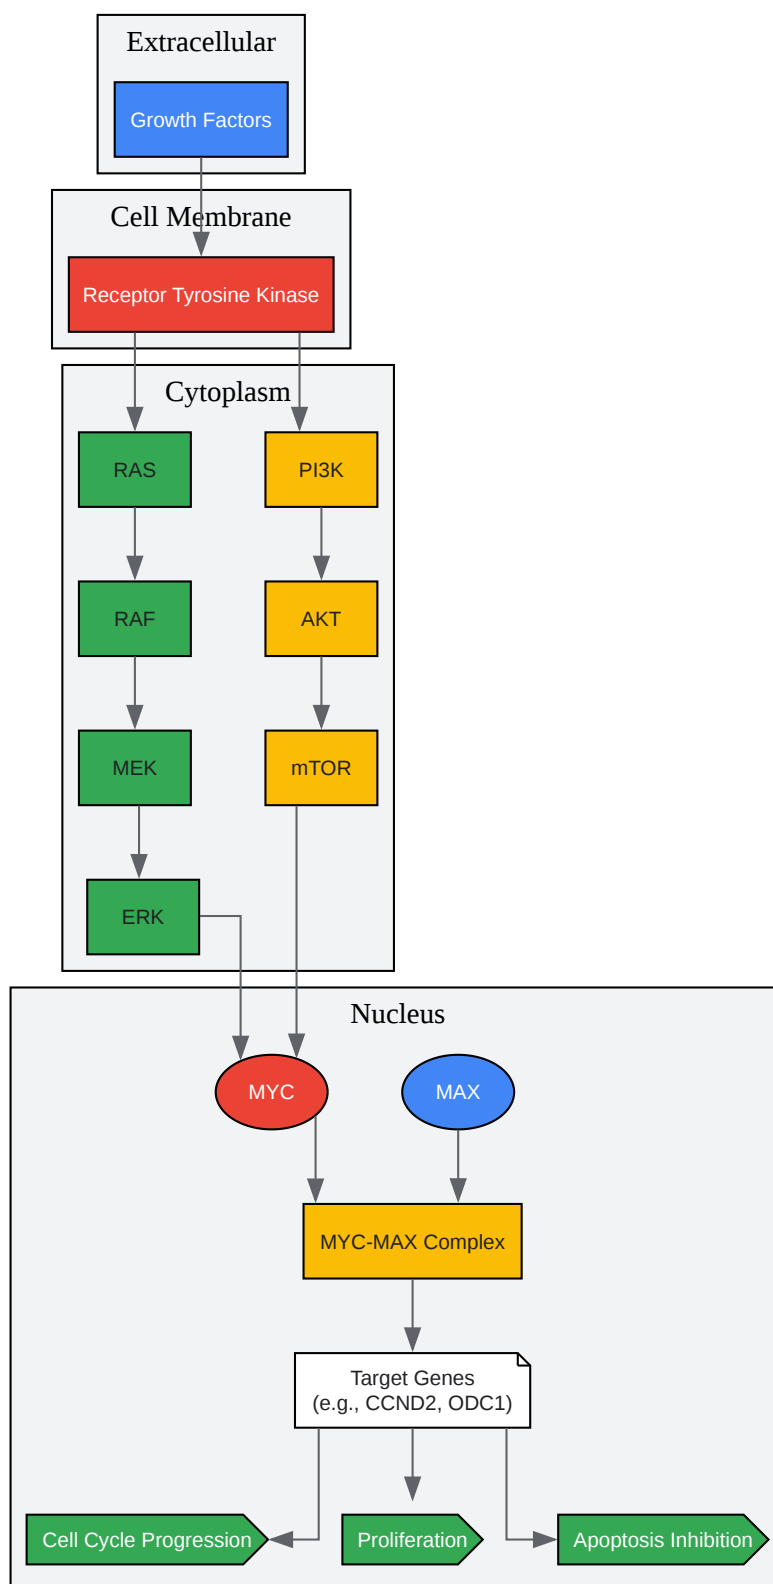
Extracellular

Growth Factors

Cell Membrane

Receptor Tyrosine Kinase

Cytoplasm

RAS

PI3K

RAF

AKT

MEK

mTOR

ERK

Nucleus

MYC

MAX

MYC-MAX Complex

Target Genes
(e.g., CCND2, ODC1)

Cell Cycle Progression

Proliferation

Apoptosis Inhibition